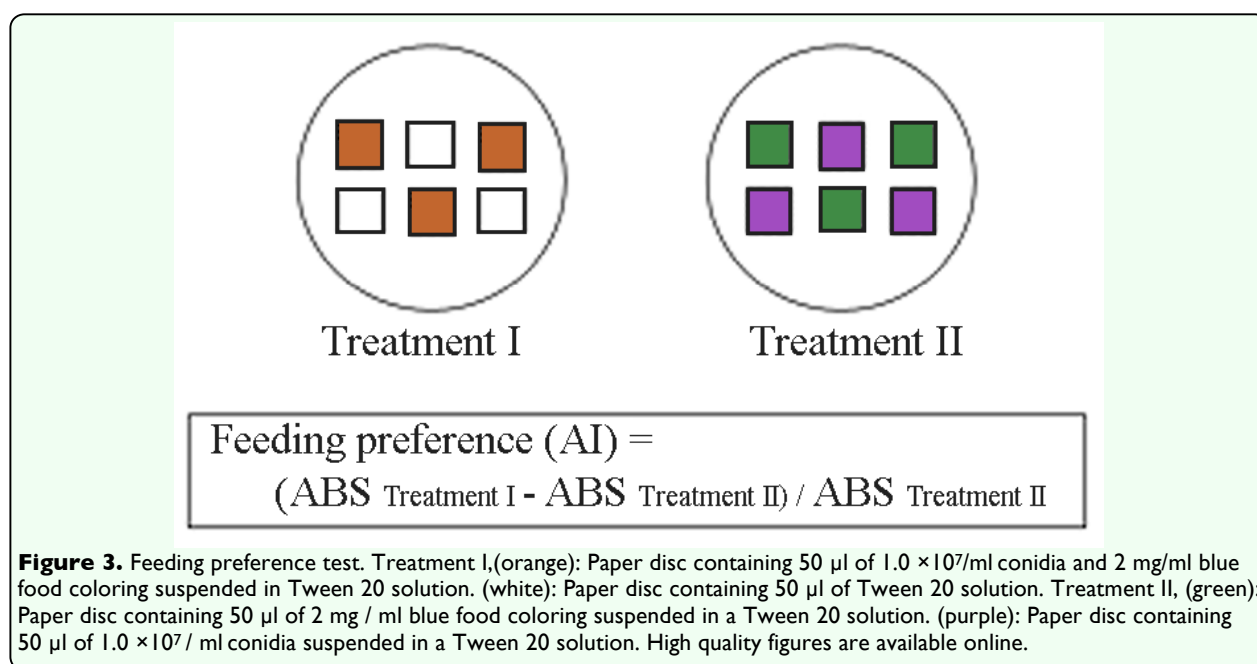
Treatment I

Treatment II

Feeding preference (AI) =
(ABS Treatment I - ABS Treatment II) / ABS Treatment II

**Figure 3.** Feeding preference test. Treatment I,(orange): Paper disc containing 50 µl of 1.0 $\times 10^7$/ml conidia and 2 mg/ml blue food coloring suspended in Tween 20 solution. (white): Paper disc containing 50 µl of Tween 20 solution. Treatment II, (green): Paper disc containing 50 µl of 2 mg / ml blue food coloring suspended in a Tween 20 solution. (purple): Paper disc containing 50 µl of 1.0 $\times 10^7$ / ml conidia suspended in a Tween 20 solution. High quality figures are available online.